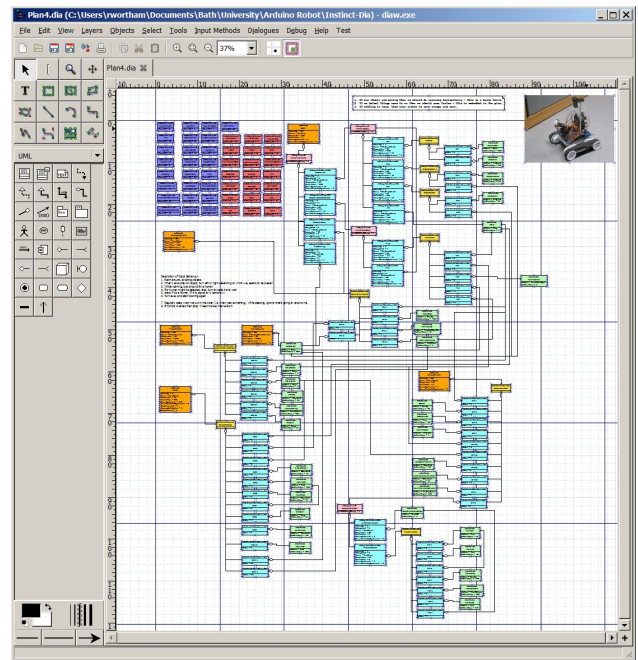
Plan4.dia (C:\Users\rwortham\Documents\Bath\University\Arduino Robot\Instinct-Dia) - diaw.exe

File Edit View Layers Objects Select Tools Input Methods Dialogues Debug Help Test

37%

UML

Plan4.dia

10 20 30 40 50 60 70 80 90 100

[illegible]